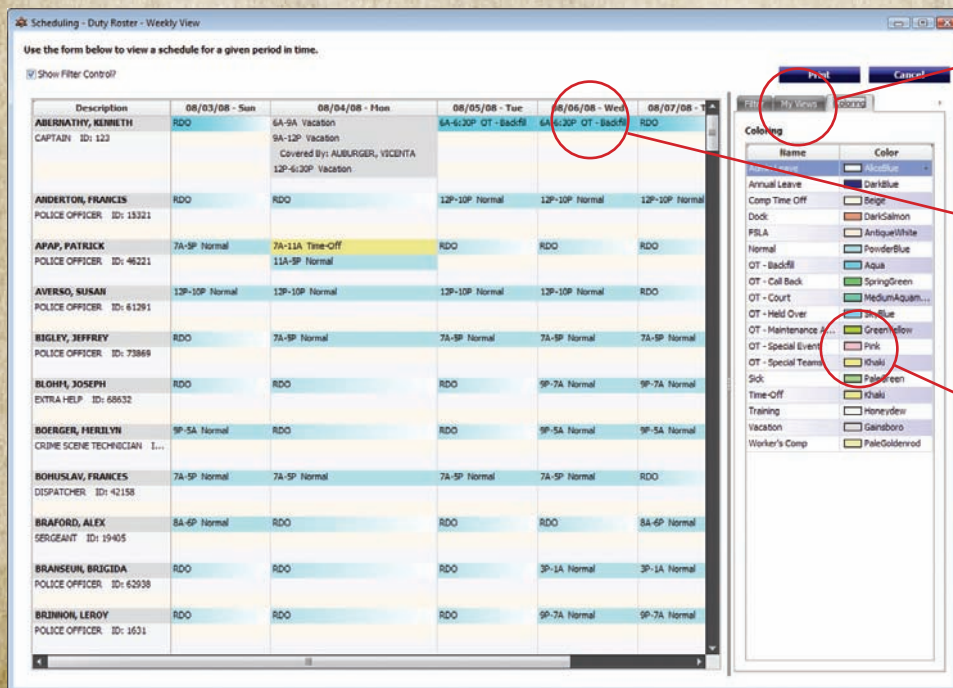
Scheduling - Duty Roster - Weekly View

Use the form below to view a schedule for a given period in time.

Show Filter Control?

Print Cancel

| Description | 08/03/08 - Sun | 08/04/08 - Mon | 08/05/08 - Tue | 08/06/08 - Wed | 08/07/08 - T |
|---|---|---|---|---|---|
| ABERNATHY, KENNETH CAPTAIN ID: 123 | RDO | 6A-9A Vacation 9A-12P Vacation Covered By: AUBURGER, VICENTA 12P-6:30P Vacation | 6A-6:30P OT - Backfill | 6A-6:30P OT - Backfill | RDO |
| ANDERTON, FRANCIS POLICE OFFICER ID: 15321 | RDO | RDO | 12P-10P Normal | 12P-10P Normal | 12P-10P Normal |
| APAP, PATRICK POLICE OFFICER ID: 46221 | 7A-5P Normal | 7A-11A Time-Off 11A-5P Normal | RDO | RDO | RDO |
| AVERSO, SUSAN POLICE OFFICER ID: 61291 | 12P-10P Normal | 12P-10P Normal | 12P-10P Normal | 12P-10P Normal | RDO |
| BIGLEY, JEFFREY POLICE OFFICER ID: 73869 | RDO | 7A-5P Normal | 7A-5P Normal | 7A-5P Normal | 7A-5P Normal |
| BLOHM, JOSEPH EXTRA HELP ID: 68632 | RDO | RDO | RDO | 9P-7A Normal | 9P-7A Normal |
| BOERGER, MERILYN CRIME SCENE TECHNICIAN I... | 9P-5A Normal | RDO | RDO | 9P-5A Normal | 9P-5A Normal |
| BOHUSLAV, FRANCES DISPATCHER ID: 42158 | 7A-5P Normal | 7A-5P Normal | 7A-5P Normal | 7A-5P Normal | RDO |
| BRAFORD, ALEX SERGEANT ID: 19405 | 8A-6P Normal | RDO | RDO | RDO | 8A-6P Normal |
| BRANSEUM, BRIGIDA POLICE OFFICER ID: 62938 | RDO | RDO | RDO | 3P-1A Normal | 3P-1A Normal |
| BRINNON, LEROY POLICE OFFICER ID: 1631 | RDO | RDO | RDO | 9P-7A Normal | 9P-7A Normal |

Filter My Views Coloring

Coloring

| Name | Color |
|---|---|
| Annual Leave | AliceBlue |
| Annual Leave | DarkBlue |
| Comp Time Off | Beige |
| Dock | DarkSalmon |
| FSLA | AntiqueWhite |
| Normal | PowderBlue |
| OT - Backfill | Aqua |
| OT - Call Back | SpringGreen |
| OT - Court | MediumAquam... |
| OT - Held Over | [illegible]Blue |
| OT - Maintenance A... | GreenYellow |
| OT - Special Event | Pink |
| OT - Special Teams | Khaki |
| Sick | PaleGreen |
| Time-Off | Khaki |
| Training | Honeydew |
| Vacation | Gainsboro |
| Worker's Comp | PaleGoldenrod |